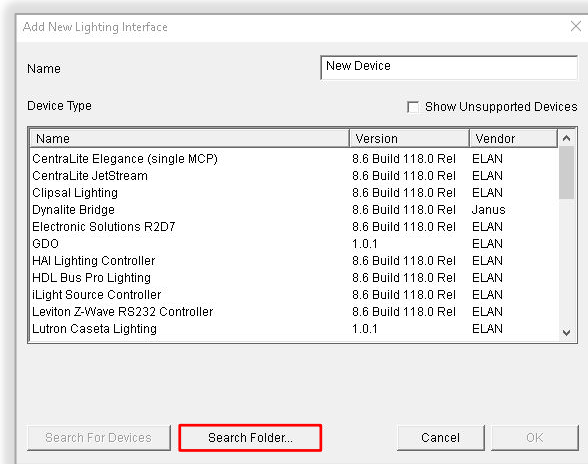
Add New Lighting Interface

Name

New Device

Device Type

Show Unsupported Devices

| Name | Version | Vendor |
|---|---|---|
| CentraLite Elegance (single MCP) | 8.6 Build 118.0 Rel | ELAN |
| CentraLite JetStream | 8.6 Build 118.0 Rel | ELAN |
| Clipsal Lighting | 8.6 Build 118.0 Rel | ELAN |
| Dynalite Bridge | 8.6 Build 118.0 Rel | Janus |
| Electronic Solutions R2D7 | 8.6 Build 118.0 Rel | ELAN |
| GDO | 1.0.1 | ELAN |
| HAI Lighting Controller | 8.6 Build 118.0 Rel | ELAN |
| HDL Bus Pro Lighting | 8.6 Build 118.0 Rel | ELAN |
| iLight Source Controller | 8.6 Build 118.0 Rel | ELAN |
| Leviton Z-Wave RS232 Controller | 8.6 Build 118.0 Rel | ELAN |
| Lutron Caseta Lighting | 1.0.1 | ELAN |

Search For Devices

Search Folder...

Cancel

OK